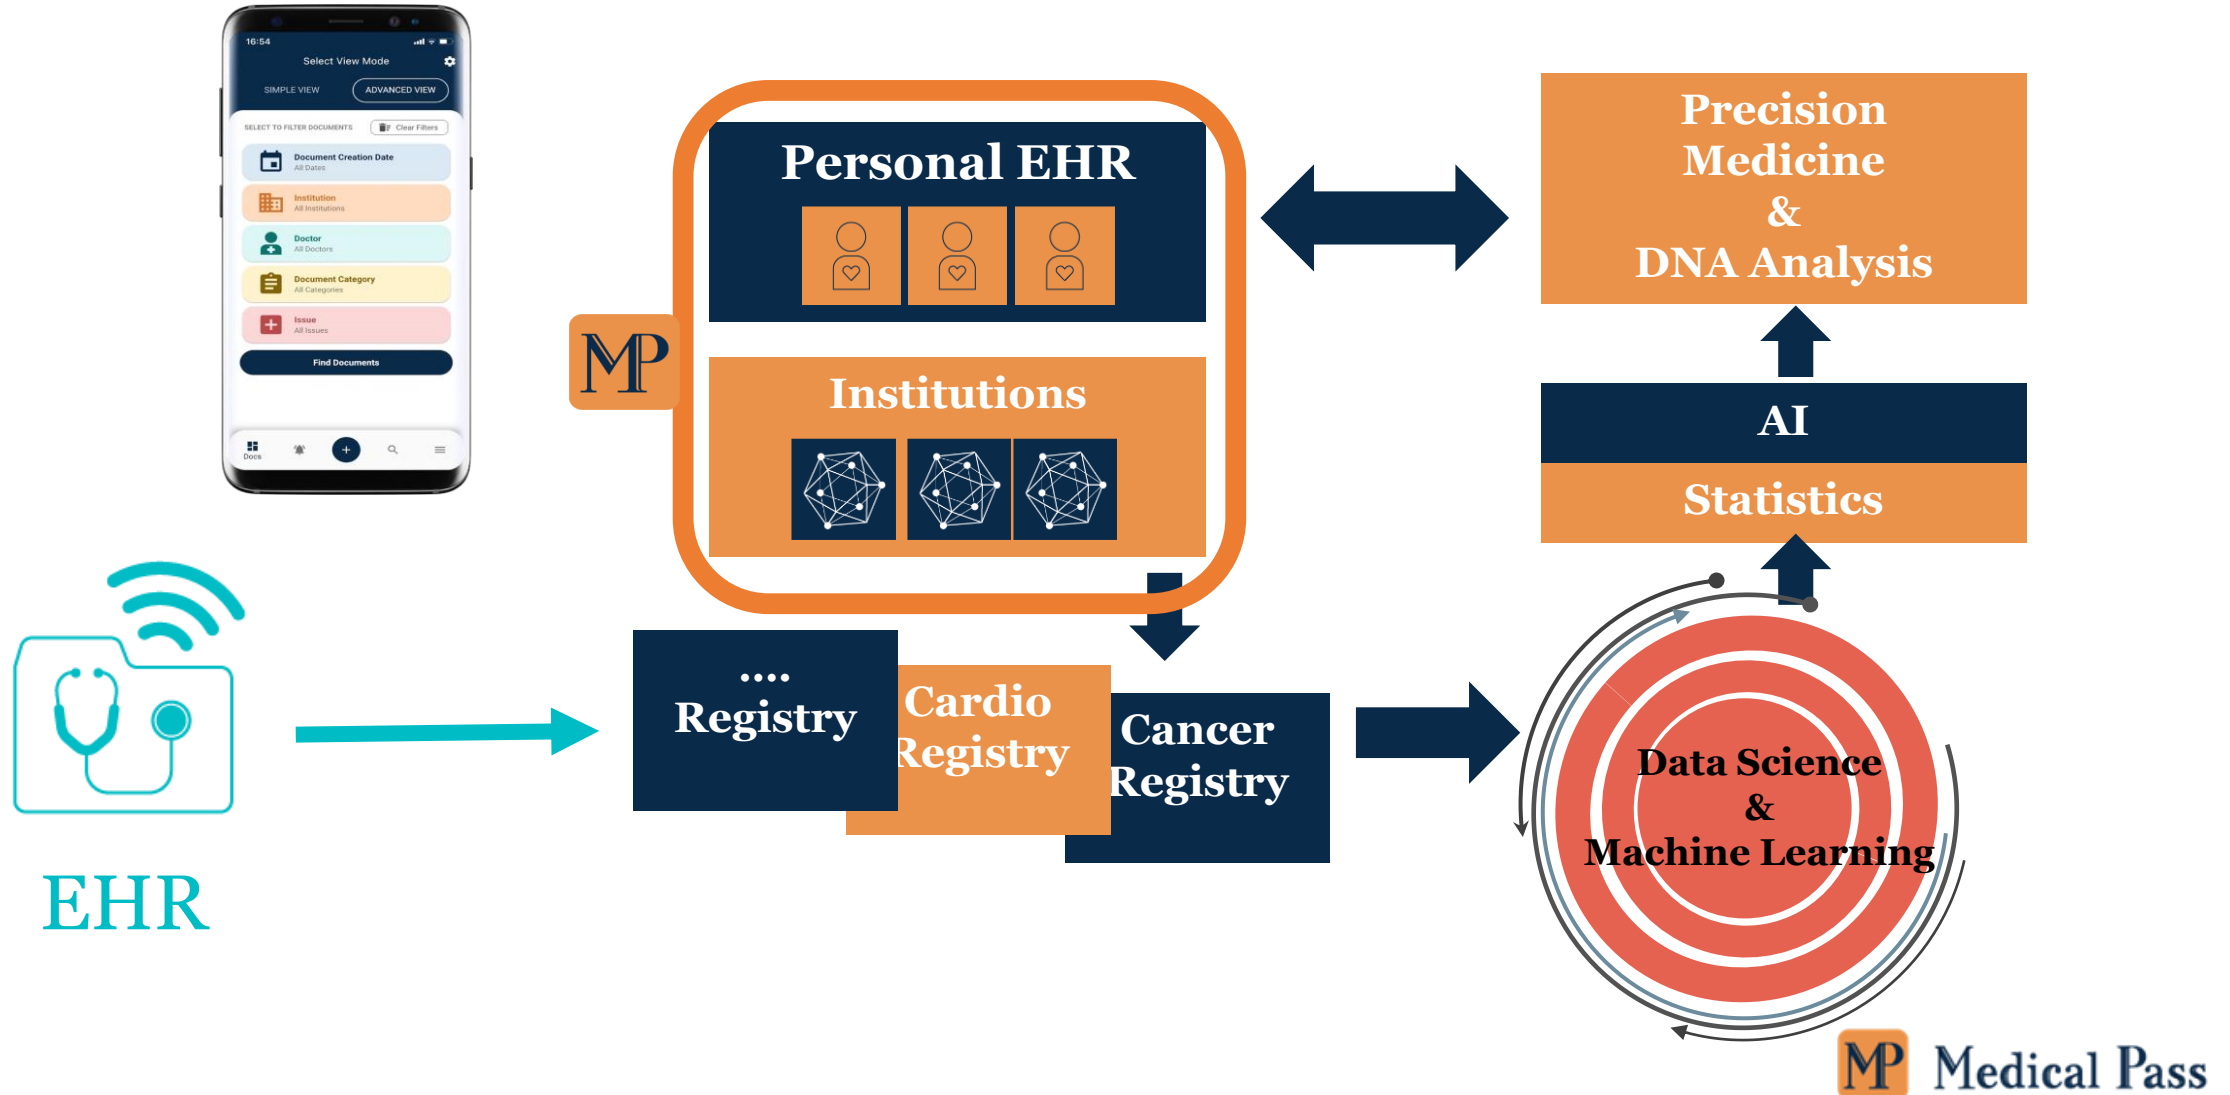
16:54

Select View Mode

SIMPLE VIEW

ADVANCED VIEW

SELECT TO FILTER DOCUMENTS

Clear Filters

Document Creation Date
All Dates

Institution
All Institutions

Doctor
All Doctors

Document Category
All Categories

Issue
All Issues

Find Documents

Docs

Personal EHR

MP

Institutions

Precision Medicine & DNA Analysis

AI

Statistics

EHR

.... Registry

Cardio Registry

Cancer Registry

Data Science & Machine Learning

MP Medical Pass